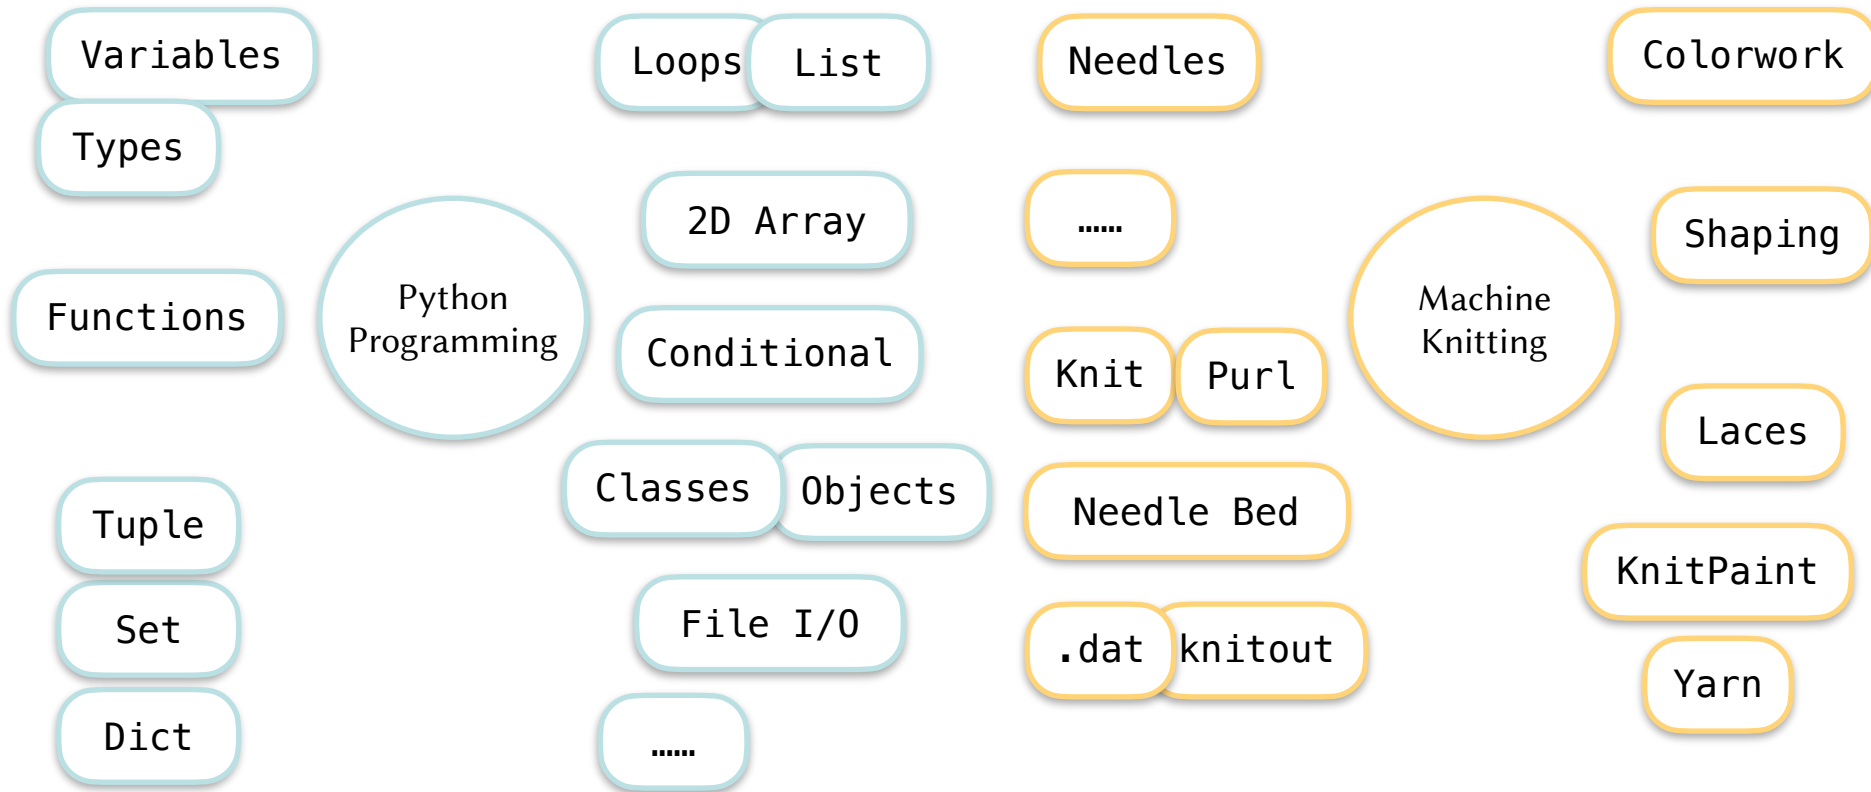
Variables

Types

Functions

Python Programming

Tuple

Set

Dict

Loops

List

2D Array

Conditional

Classes

Objects

File I/O

......

Needles

......

Knit

Purl

Needle Bed

.dat

knitout

Machine Knitting

Colorwork

Shaping

Laces

KnitPaint

Yarn